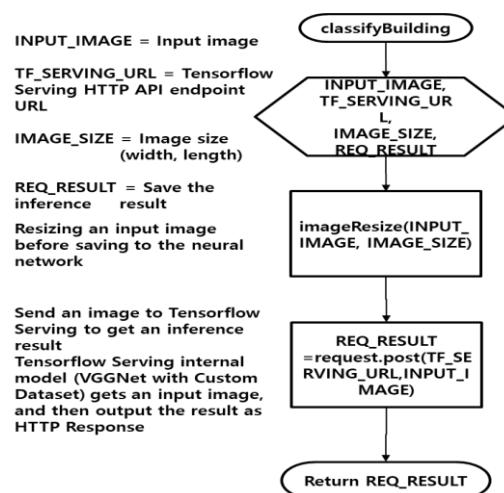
INPUT_IMAGE = Input image

TF_SERVING_URL = Tensorflow Serving HTTP API endpoint URL

IMAGE_SIZE = Image size (width, length)

REQ_RESULT = Save the inference result

Resizing an input image before saving to the neural network

Send an image to Tensorflow Serving to get an inference result
Tensorflow Serving internal model (VGGNet with Custom Dataset) gets an input image, and then output the result as HTTP Response

classifyBuilding

INPUT_IMAGE, TF_SERVING_URL, IMAGE_SIZE, REQ_RESULT

imageResize(INPUT_IMAGE, IMAGE_SIZE)

REQ_RESULT =request.post(TF_SERVING_URL,INPUT_IMAGE)

Return REQ_RESULT